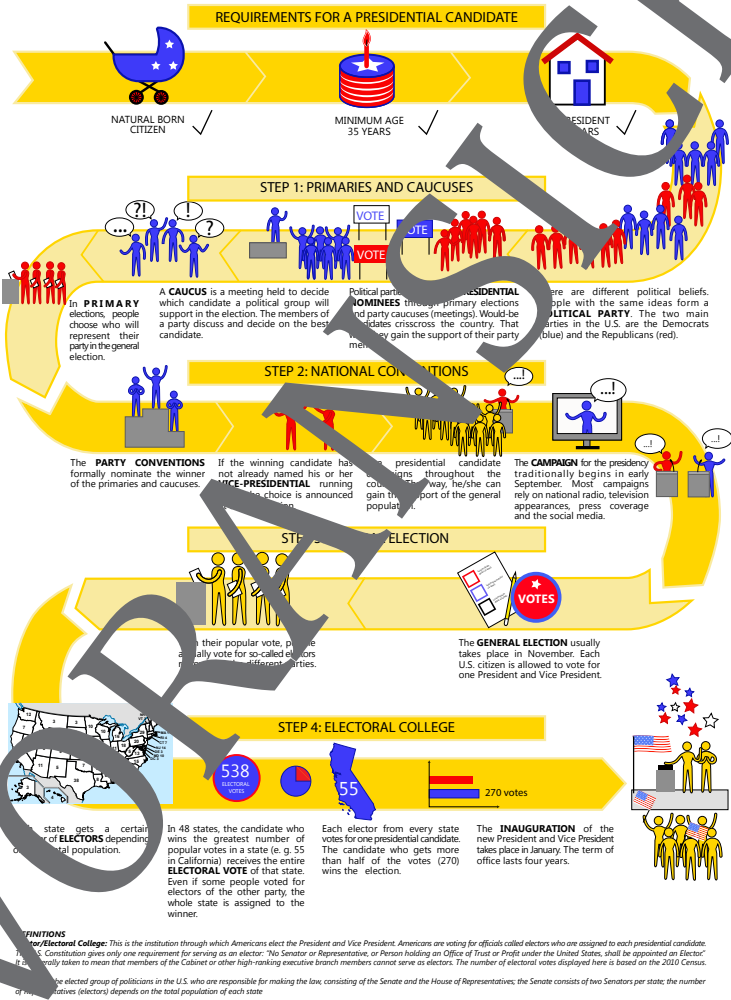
REQUIREMENTS FOR A PRESIDENTIAL CANDIDATE

NATURAL BORN CITIZEN

MINIMUM AGE 35 YEARS

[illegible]RESIDENT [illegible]ARS

STEP 1: PRIMARIES AND CAUCUSES

?! ! ? ...

VOTE

VOTE

VOTE

In PRIMARY elections, people choose who will represent their party in the general election.

A CAUCUS is a meeting held to decide which candidate a political group will support in the election. The members of a party discuss and decide on the best candidate.

Political parti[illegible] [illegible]RESIDENTIAL NOMINEES through primary elections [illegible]nd party caucuses (meetings). Would-be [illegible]didates crisscross the country. That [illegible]ey gain the support of their party me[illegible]

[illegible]ere are different political beliefs. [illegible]ople with the same ideas form a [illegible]OLITICAL PARTY. The two main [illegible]arties in the U.S. are the Democrats (blue) and the Republicans (red).

STEP 2: NATIONAL CON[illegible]IONS

...!

...!

...!

...!

The PARTY CONVENTIONS formally nominate the winner of the primaries and caucuses.

If the winning candidate has not already named his or her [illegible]ICE-PRESIDENTIAL running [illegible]e choice is announced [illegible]

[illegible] presidential candidate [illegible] throughout the cou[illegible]. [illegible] way, he/she can gain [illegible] support of the general popula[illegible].

The CAMPAIGN for the presidency traditionally begins in early September. Most campaigns rely on national radio, television appearances, press coverage and the social media.

STE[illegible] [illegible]ELECTION

VOTES

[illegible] their popular vote, p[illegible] a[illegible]ally vote for so-called el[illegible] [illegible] different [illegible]arties.

The GENERAL ELECTION usually takes place in November. Each U.S. citizen is allowed to vote for one President and Vice President.

STEP 4: ELECTORAL COLLEGE

538 ELECTORAL VOTES

55

270 votes

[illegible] state gets a certai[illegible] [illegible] of ELECTORS depending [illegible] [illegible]tal population.

In 48 states, the candidate who wins the greatest number of popular votes in a state (e. g. 55 in California) receives the entire ELECTORAL VOTE of that state. Even if some people voted for electors of the other party, the whole state is assigned to the winner.

Each elector from every state votes for one presidential candidate. The candidate who gets more than half of the votes (270) wins the election.

The INAUGURATION of the new President and Vice President takes place in January. The term of office lasts four years.

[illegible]EFINITIONS
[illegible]tor/Electoral College: This is the institution through which Americans elect the President and Vice President. Americans are voting for officials called electors who are assigned to each presidential candidate. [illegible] U.S. Constitution gives only one requirement for serving as an elector: "No Senator or Representative, or Person holding an Office of Trust or Profit under the United States, shall be appointed an Elector." It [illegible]erally taken to mean that members of the Cabinet or other high-ranking executive branch members cannot serve as electors. The number of electoral votes displayed here is based on the 2010 Census.
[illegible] elected group of politicians in the U.S. who are responsible for making the law, consisting of the Senate and the House of Representatives; the Senate consists of two Senators per state; the number of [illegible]tatives (electors) depends on the total population of each state